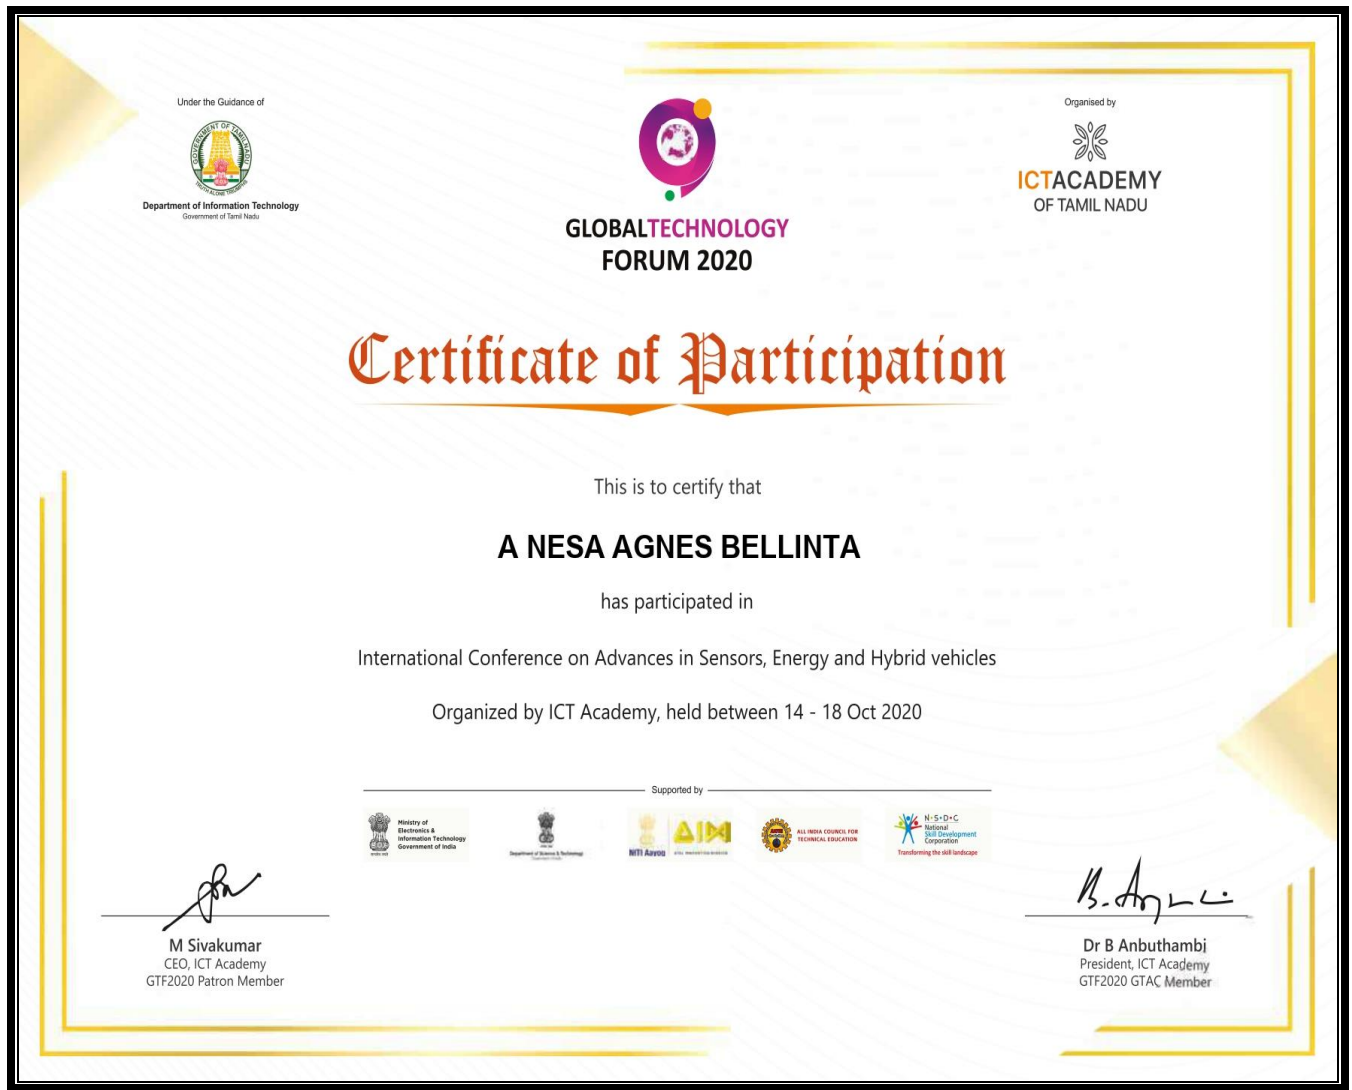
Under the Guidance of

GOVERNMENT OF TAMIL NADU

Department of Information Technology
Government of Tamil Nadu

GLOBALTECHNOLOGY
FORUM 2020

Organised by

ICTACADEMY
OF TAMIL NADU

Certificate of Participation

This is to certify that

A NESA AGNES BELLINTA

has participated in

International Conference on Advances in Sensors, Energy and Hybrid vehicles

Organized by ICT Academy, held between 14 - 18 Oct 2020

Supported by

Ministry of Electronics & Information Technology Government of India

Department of Science & Technology

NITI Aayog AIM

ALL INDIA COUNCIL FOR TECHNICAL EDUCATION

N·S·D·C National Skill Development Corporation
Transforming the skill landscape

M Sivakumar
CEO, ICT Academy
GTF2020 Patron Member

Dr B Anbuthambi
President, ICT Academy
GTF2020 GTAC Member